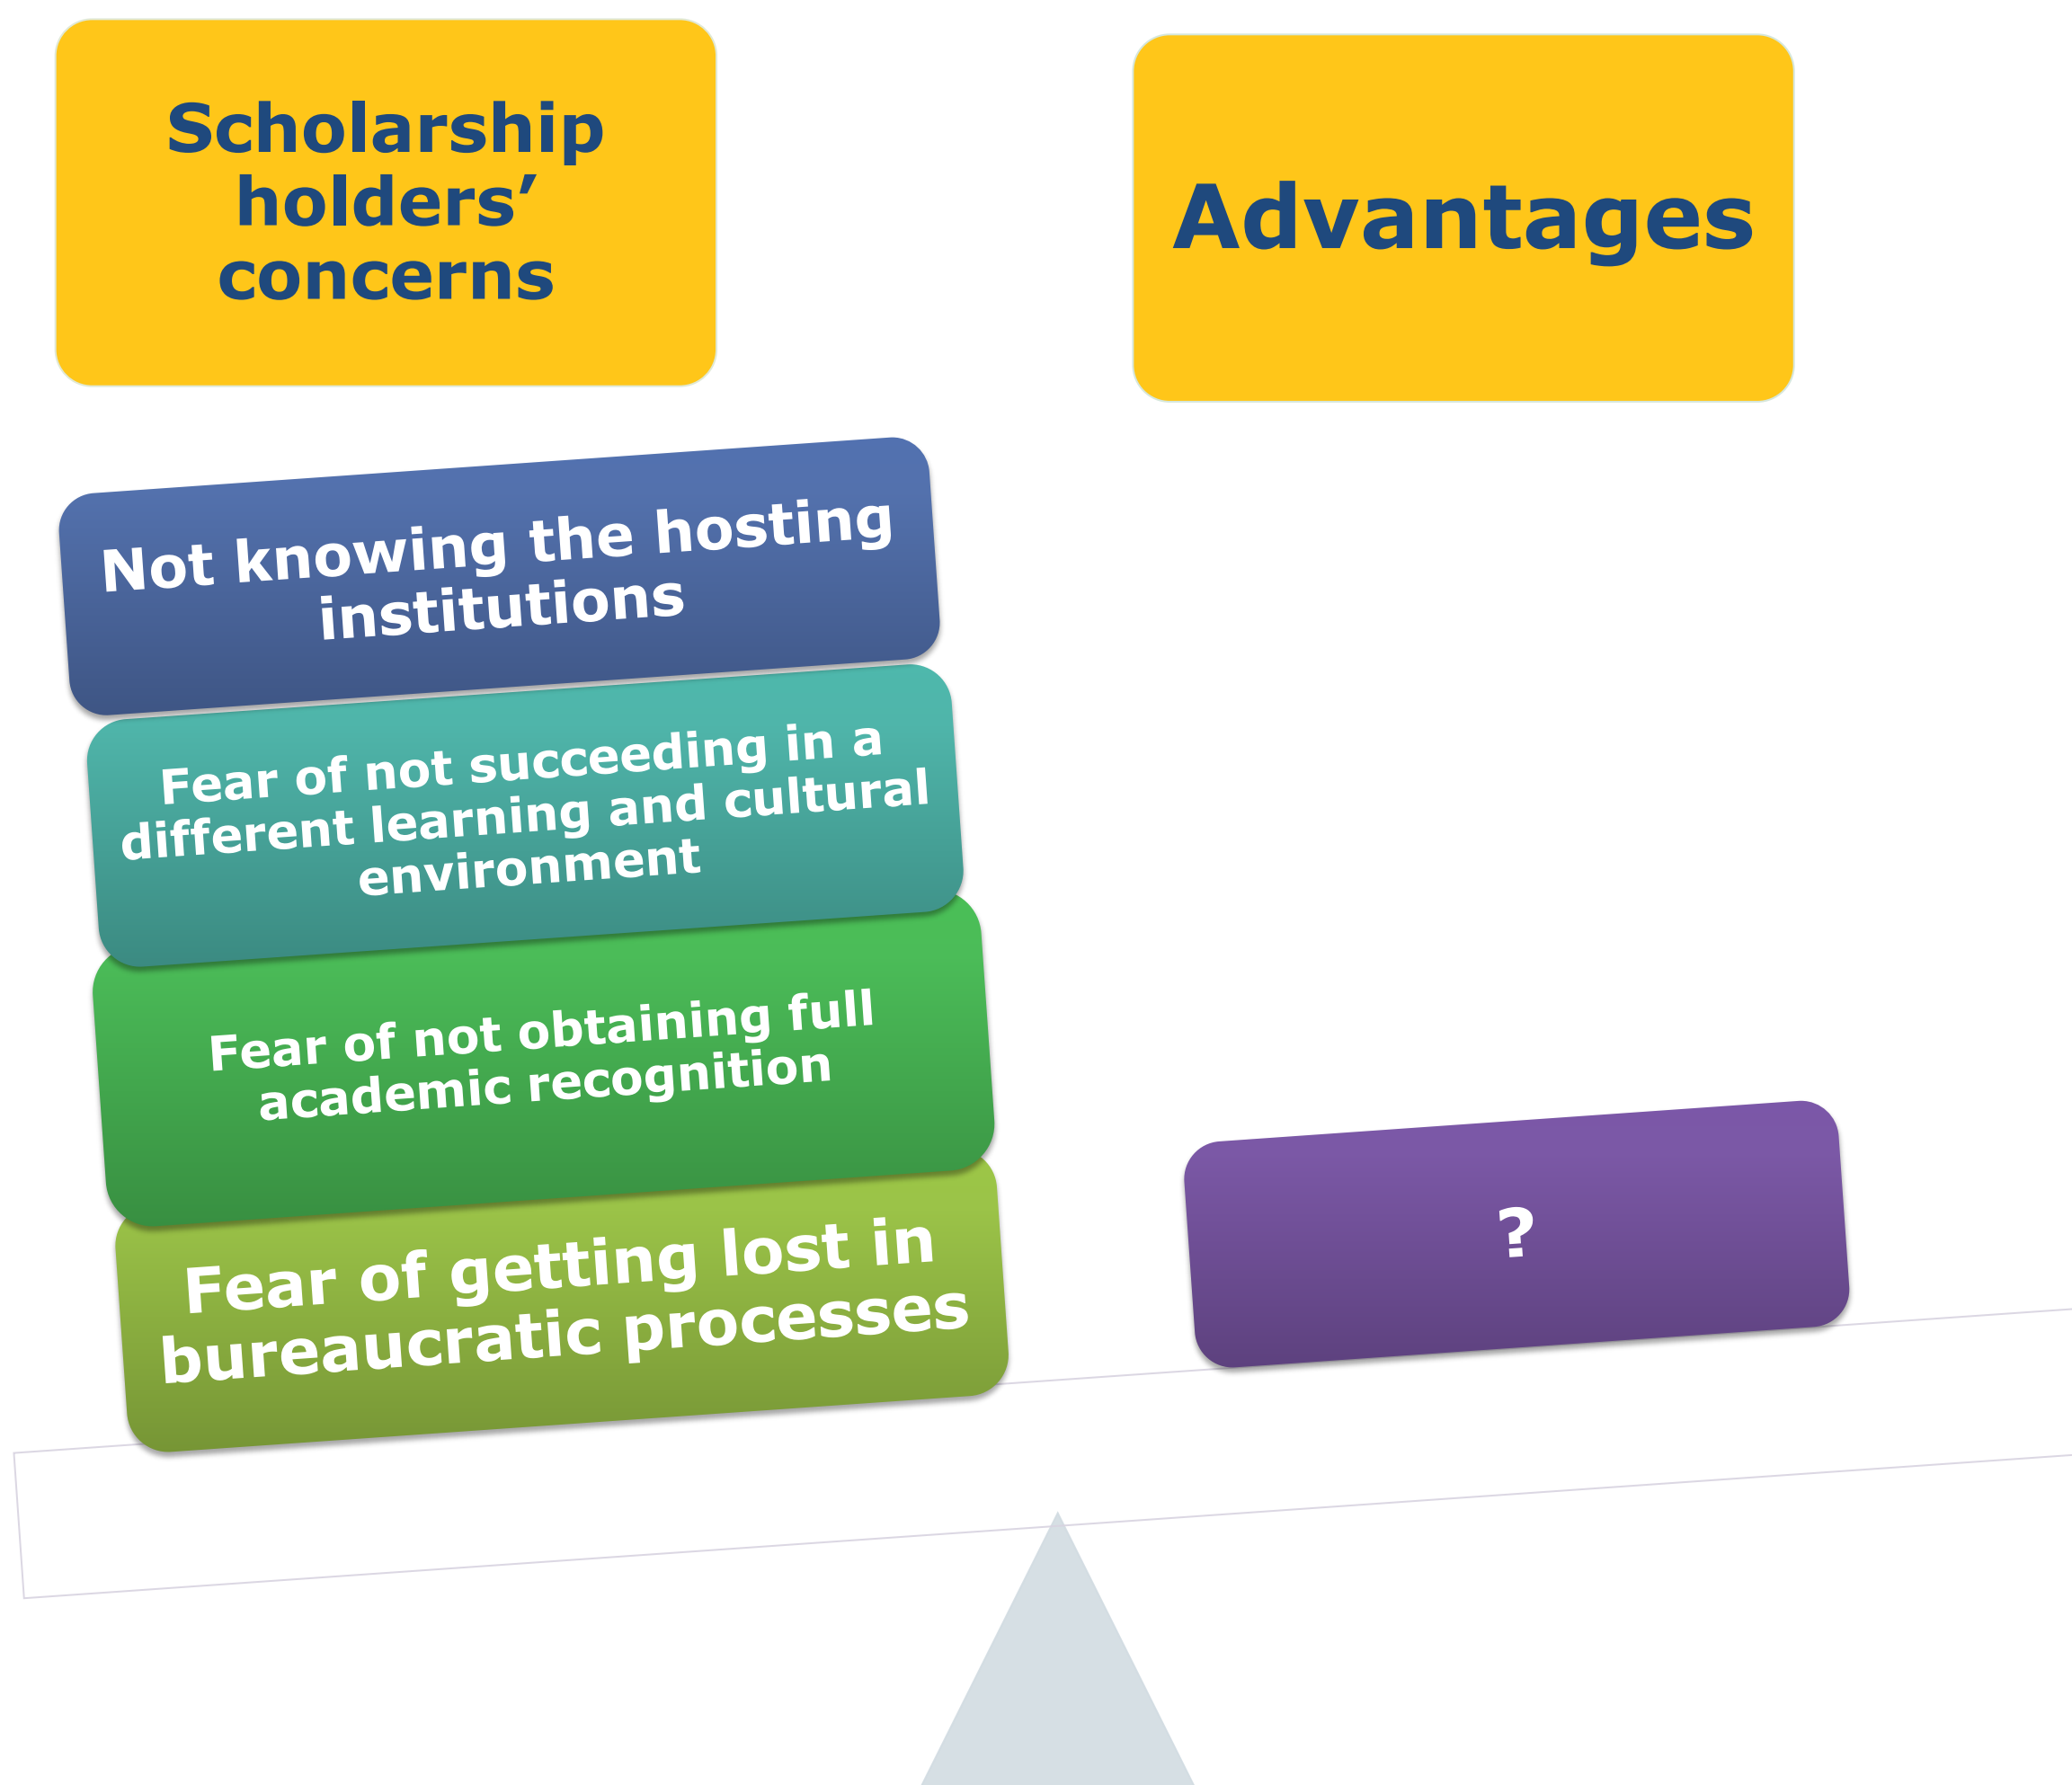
Scholarship holders' concerns

Advantages

Not knowing the hosting institutions

Fear of not succeeding in a different learning and cultural environment

Fear of not obtaining full academic recognition

Fear of getting lost in bureaucratic processes

?